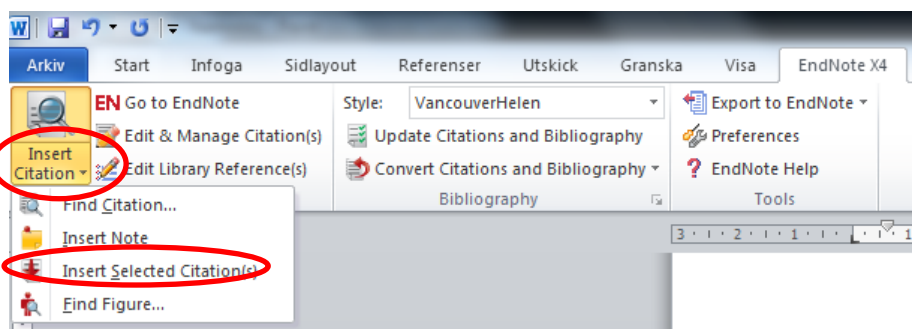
W

Arkiv | Start | Infoga | Sidlayout | Referenser | Utskick | Granska | Visa | EndNote X4

Insert Citation

EN Go to EndNote
Edit & Manage Citation(s)
Edit Library Reference(s)

Style: VancouverHelen
Update Citations and Bibliography
Convert Citations and Bibliography
Bibliography

Export to EndNote
Preferences
EndNote Help
Tools

Find Citation...
Insert Note
Insert Selected Citation(s)
Find Figure...

3 · 2 · 1 · 1